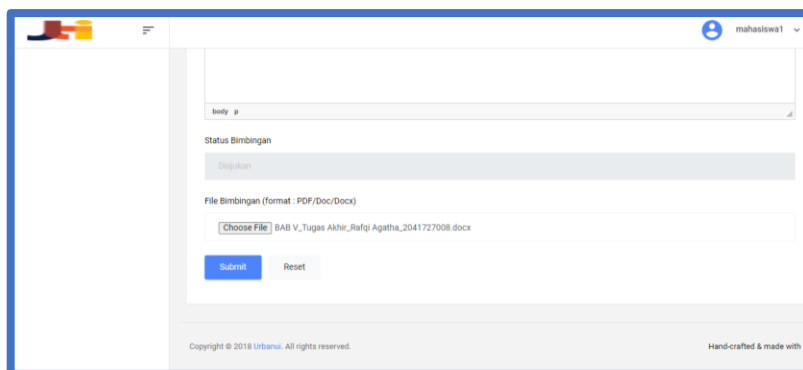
mahasiswa1

body p

Status Bimbingan

Diajukan

File Bimbingan (format : PDF/Doc/Docx)

Choose File BAB V_Tugas Akhir_Rafqi Agatha_2041727008.docx

Submit Reset

Copyright © 2018 Urbanui. All rights reserved.

Hand-crafted & made with